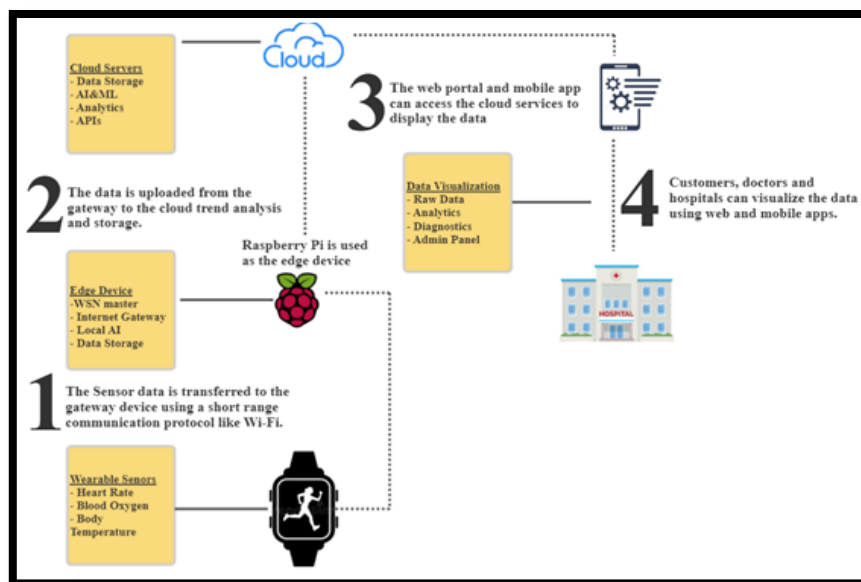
Cloud Servers
- Data Storage
- AI&ML
- Analytics
- APIs

Cloud

3 The web portal and mobile app can access the cloud services to display the data

2 The data is uploaded from the gateway to the cloud trend analysis and storage.

Data Visualization
- Raw Data
- Analytics
- Diagnostics
- Admin Panel

4 Customers, doctors and hospitals can visualize the data using web and mobile apps.

Raspberry Pi is used as the edge device

Edge Device
-WSN master
- Internet Gateway
- Local AI
- Data Storage

HOSPITAL

1 The Sensor data is transferred to the gateway device using a short range communication protocol like Wi-Fi.

Wearable Senors
- Heart Rate
- Blood Oxygen
- Body Temperature